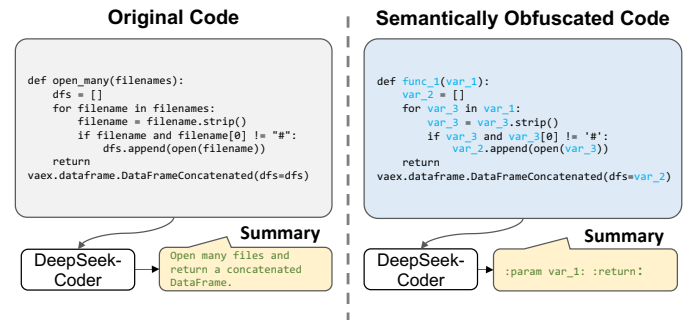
Original Code

def open_many(filenames):
    dfs = []
    for filename in filenames:
        filename = filename.strip()
        if filename and filename[0] != "#":
            dfs.append(open(filename))
    return
vaex.dataframe.DataFrameConcatenated(dfs=dfs)

DeepSeek-Coder

Summary

Open many files and return a concatenated DataFrame.

Semantically Obfuscated Code

def func_1(var_1):
    var_2 = []
    for var_3 in var_1:
        var_3 = var_3.strip()
        if var_3 and var_3[0] != '#':
            var_2.append(open(var_3))
    return
vaex.dataframe.DataFrameConcatenated(dfs=var_2)

DeepSeek-Coder

Summary

:param var_1: :return: